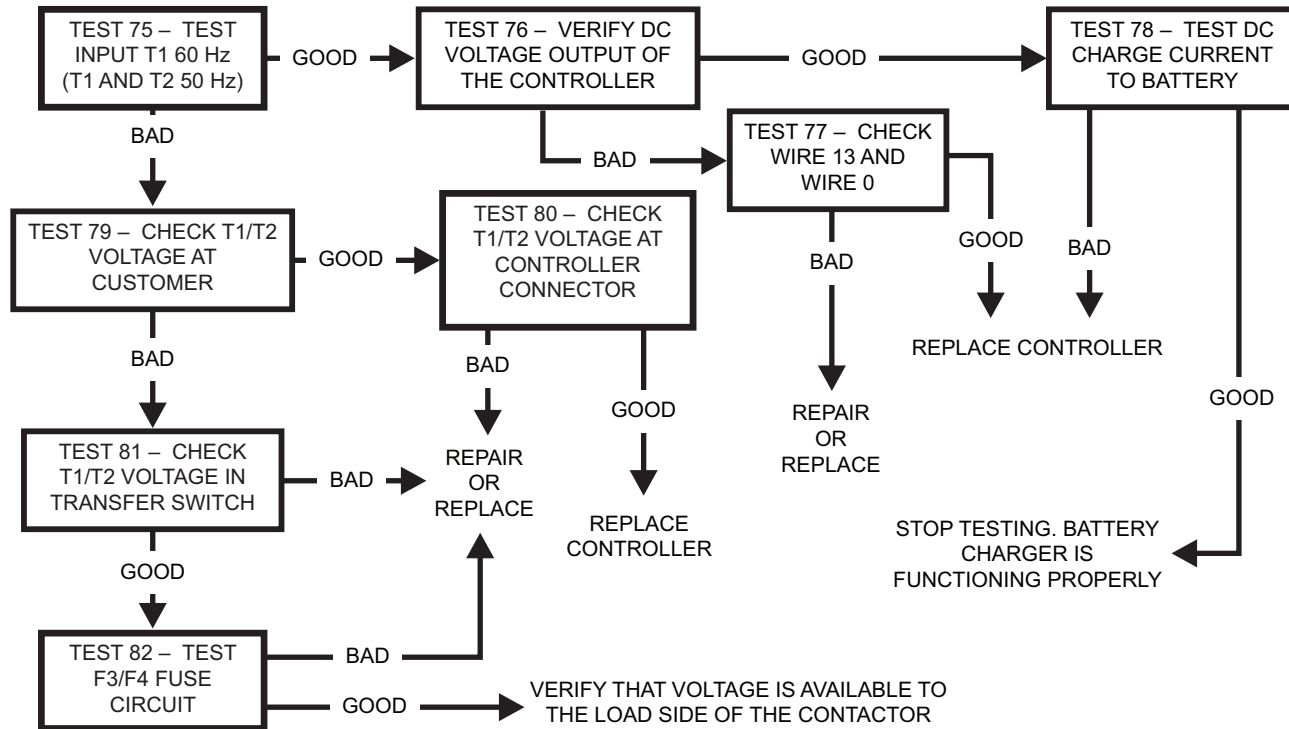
TEST 75 – TEST INPUT T1 60 Hz (T1 AND T2 50 Hz)

GOOD

TEST 76 – VERIFY DC VOLTAGE OUTPUT OF THE CONTROLLER

GOOD

TEST 78 – TEST DC CHARGE CURRENT TO BATTERY

BAD

BAD

TEST 77 – CHECK WIRE 13 AND WIRE 0

TEST 79 – CHECK T1/T2 VOLTAGE AT CUSTOMER

GOOD

TEST 80 – CHECK T1/T2 VOLTAGE AT CONTROLLER CONNECTOR

GOOD

BAD

BAD

REPLACE CONTROLLER

BAD

BAD

GOOD

GOOD

REPAIR OR REPLACE

TEST 81 – CHECK T1/T2 VOLTAGE IN TRANSFER SWITCH

BAD

REPAIR OR REPLACE

REPLACE CONTROLLER

STOP TESTING. BATTERY CHARGER IS FUNCTIONING PROPERLY

GOOD

TEST 82 – TEST F3/F4 FUSE CIRCUIT

BAD

GOOD

VERIFY THAT VOLTAGE IS AVAILABLE TO THE LOAD SIDE OF THE CONTACTOR